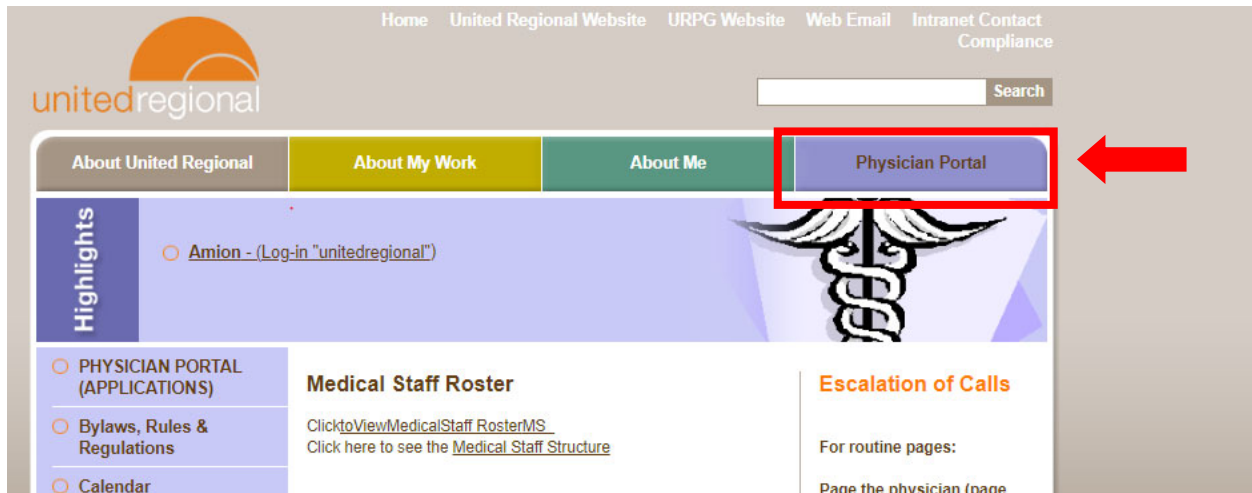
Home United Regional Website URPG Website Web Email Intranet Contact Compliance

unitedregional

Search

About United Regional
About My Work
About Me
Physician Portal

Highlights

Amion - (Log-in "unitedregional")

PHYSICIAN PORTAL (APPLICATIONS)
Bylaws, Rules & Regulations
Calendar

Medical Staff Roster

ClicktoViewMedicalStaff RosterMS
Click here to see the Medical Staff Structure

Escalation of Calls

For routine pages:

Page the physician (page